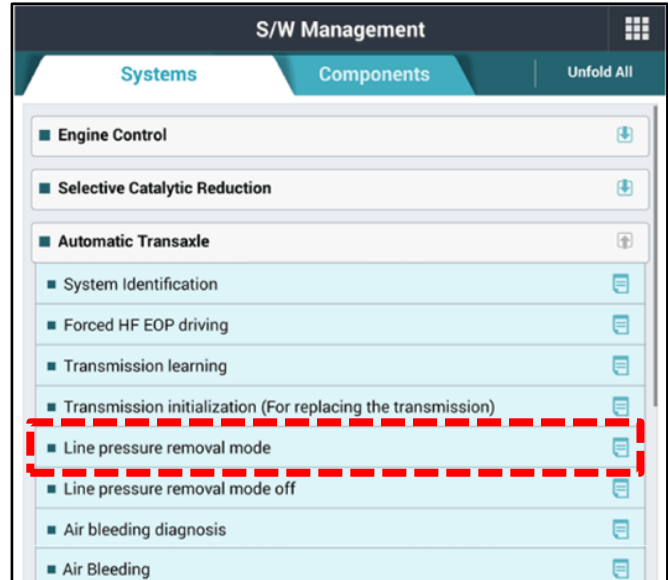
S/W Management

Systems

Components

Unfold All

Engine Control

Selective Catalytic Reduction

Automatic Transaxle

System Identification

Forced HF EOP driving

Transmission learning

Transmission initialization (For replacing the transmission)

Line pressure removal mode

Line pressure removal mode off

Air bleeding diagnosis

Air Bleeding